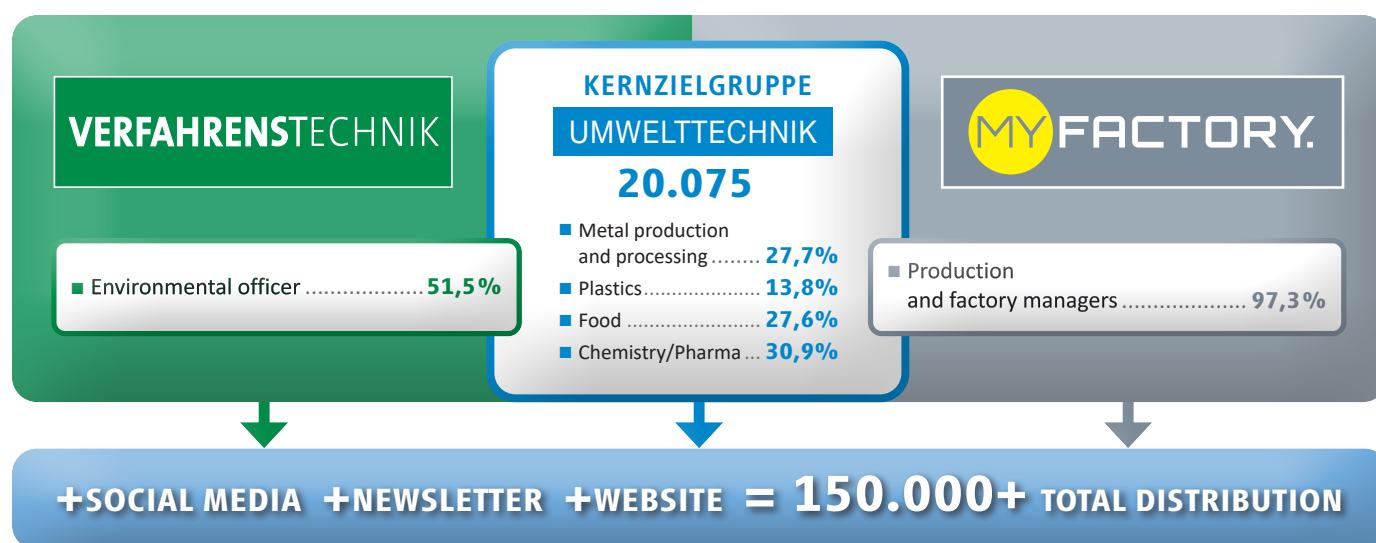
VERFAHRENSTECHNIK

■ Environmental officer .................. 51,5%

KERNZIELGRUPPE

UMWELTTECHNIK

20.075

■ Metal production and processing ........ 27,7%

■ Plastics .................... 13,8%

■ Food ....................... 27,6%

■ Chemistry/Pharma ... 30,9%

MY FACTORY.

■ Production and factory managers .................. 97,3%

+SOCIAL MEDIA +NEWSLETTER +WEBSITE = 150.000+ TOTAL DISTRIBUTION